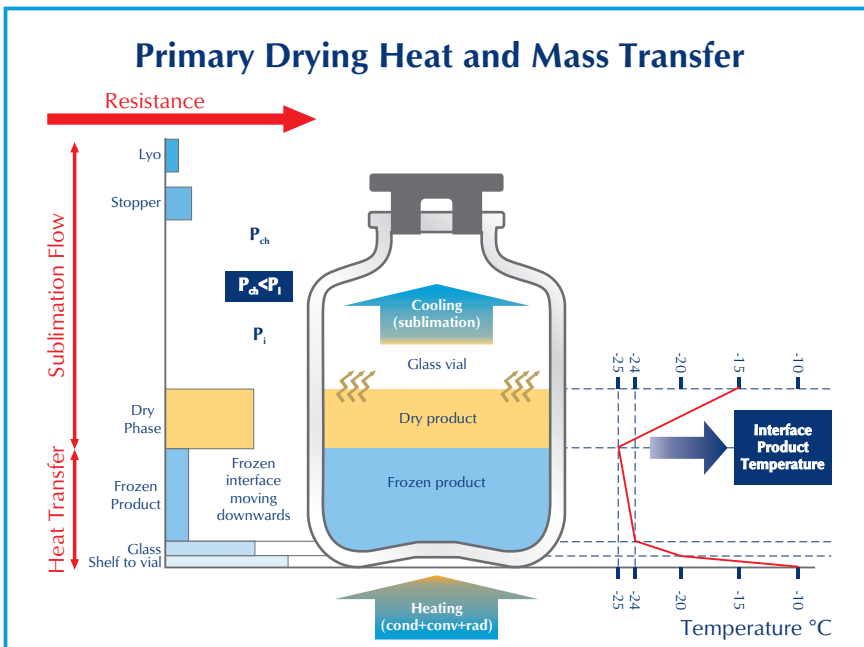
Primary Drying Heat and Mass Transfer

Resistance

Sublimation Flow

Heat Transfer

Lyo

Stopper

Dry Phase

Frozen Product

Glass

Shelf to vial

$P_{ch}$

$P_{ch}<P_{i}$

$P_{i}$

Frozen interface moving downwards

Cooling (sublimation)

Glass vial

Dry product

Frozen product

Heating (cond+conv+rad)

-25 -24 -20 -15 -10

Interface Product Temperature

-25 -24 -20 -15 -10

Temperature °C